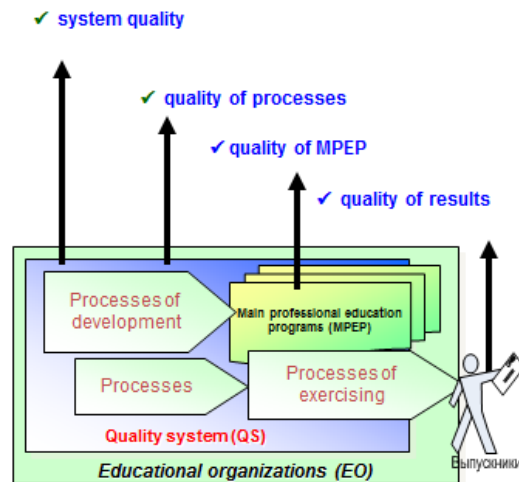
✔ system quality

✔ quality of processes

✔ quality of MPEP

✔ quality of results

Processes of development

Main professional education programs (MPEP)

Processes

Processes of exercising

Quality system (QS)

Educational organizations (EO)

Выпускники